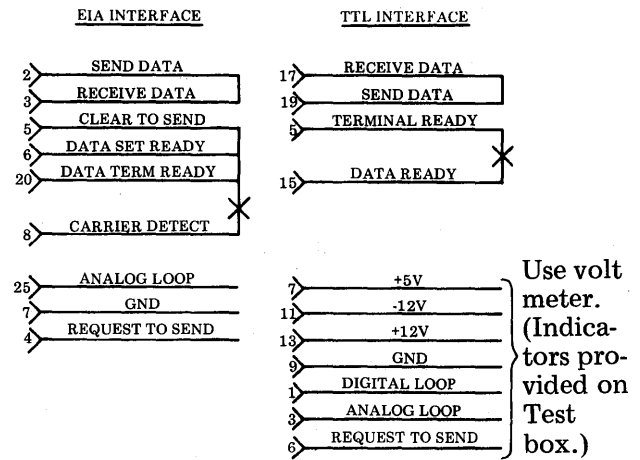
EIA INTERFACE

2 SEND DATA
3 RECEIVE DATA
5 CLEAR TO SEND
6 DATA SET READY
20 DATA TERM READY
8 CARRIER DETECT

25 ANALOG LOOP
7 GND
4 REQUEST TO SEND

TTL INTERFACE

17 RECEIVE DATA
19 SEND DATA
5 TERMINAL READY
15 DATA READY

7 +5V
11 -12V
13 +12V
9 GND
1 DIGITAL LOOP
3 ANALOG LOOP
6 REQUEST TO SEND

Use volt meter. (Indicators provided on Test box.)